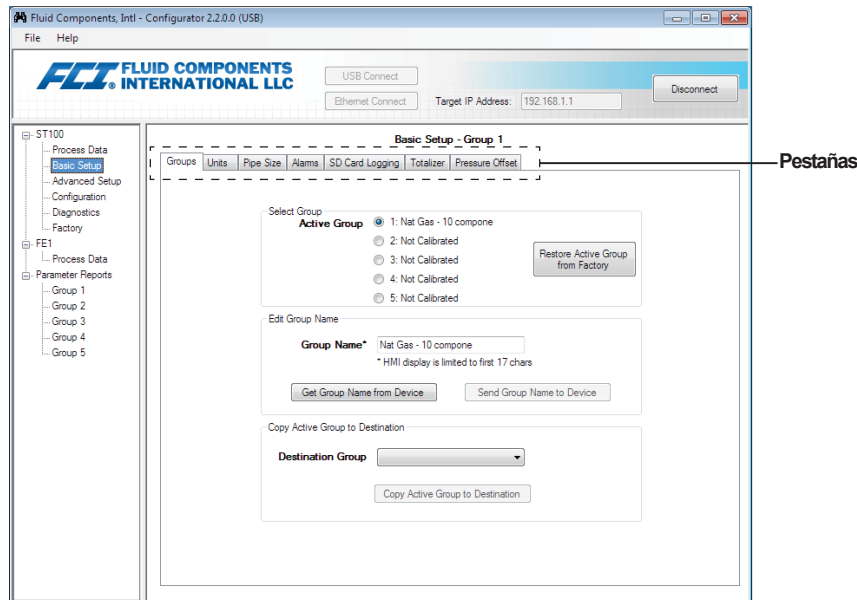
Fluid Components, Intl - Configurator 2.2.0.0 (USB)

File Help

FCI FLUID COMPONENTS INTERNATIONAL LLC

USB Connect

Ethernet Connect

Target IP Address: 192.168.1.1

Disconnect

ST100
Process Data
Basic Setup
Advanced Setup
Configuration
Diagnostics
Factory
FE1
Process Data
Parameter Reports
Group 1
Group 2
Group 3
Group 4
Group 5

Basic Setup - Group 1

Groups | Units | Pipe Size | Alarms | SD Card Logging | Totalizer | Pressure Offset

Pestañas

Select Group
Active Group
1: Nat Gas - 10 compone
2: Not Calibrated
3: Not Calibrated
4: Not Calibrated
5: Not Calibrated

Restore Active Group from Factory

Edit Group Name
Group Name* Nat Gas - 10 compone
* HMI display is limited to first 17 chars

Get Group Name from Device

Send Group Name to Device

Copy Active Group to Destination
Destination Group

Copy Active Group to Destination